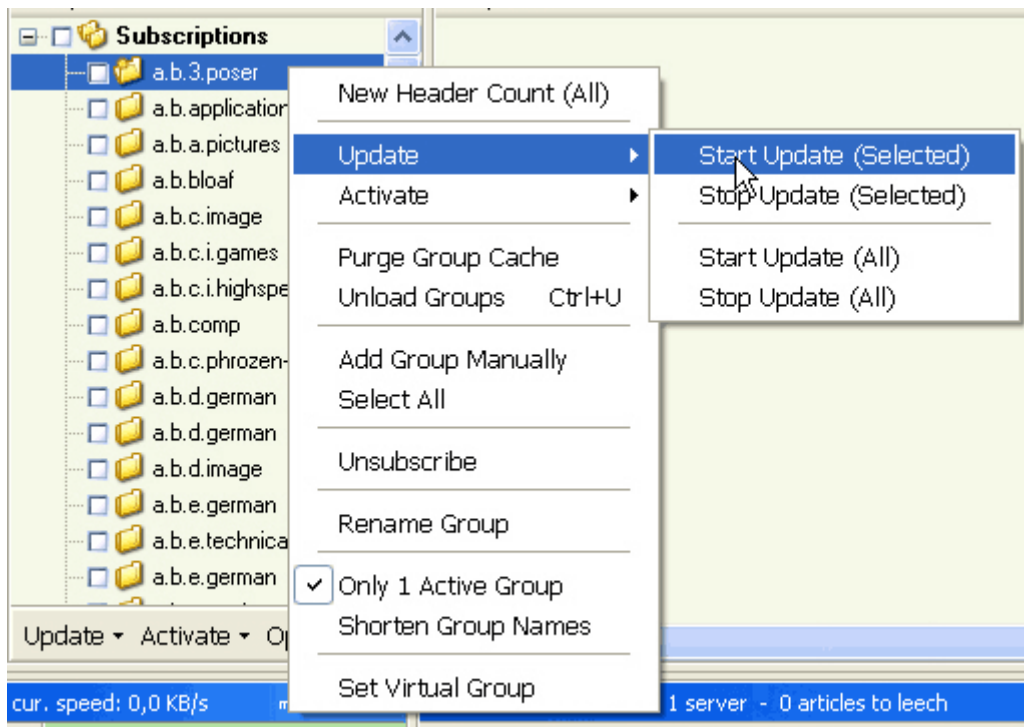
Subscriptions
a.b.3.poser
a.b.application
a.b.a.pictures
a.b.bloaf
a.b.c.image
a.b.c.i.games
a.b.c.i.highspe
a.b.comp
a.b.c.phrozen-
a.b.d.german
a.b.d.german
a.b.d.image
a.b.e.german
a.b.e.technica
a.b.e.german

New Header Count (All)
Update
Activate
Purge Group Cache
Unload Groups Ctrl+U
Add Group Manually
Select All
Unsubscribe
Rename Group
Only 1 Active Group
Shorten Group Names
Set Virtual Group

Start Update (Selected)
Stop Update (Selected)
Start Update (All)
Stop Update (All)

Update ▾ Activate ▾ Op

cur. speed: 0,0 KB/s
1 server - 0 articles to leech